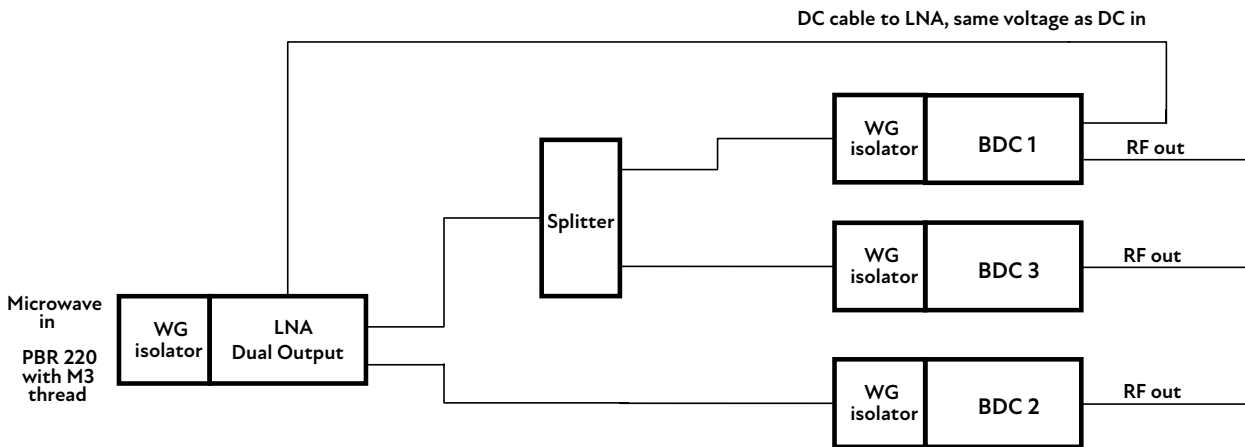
DC cable to LNA, same voltage as DC in

WG isolator

BDC 1

RF out

Splitter

WG isolator

BDC 3

RF out

Microwave in

PBR 220 with M3 thread

WG isolator

LNA Dual Output

WG isolator

BDC 2

RF out